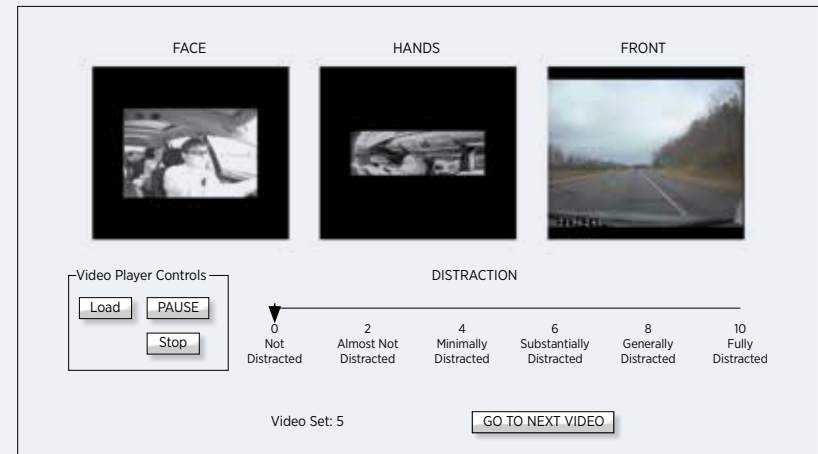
FACE

HANDS

FRONT

Video Player Controls

Load

PAUSE

Stop

DISTRACTION

| 0 | 2 | 4 | 6 | 8 | 10 |
|---|---|---|---|---|---|
| Not Distracted | Almost Not Distracted | Minimally Distracted | Substantially Distracted | Generally Distracted | Fully Distracted |

Video Set: 5

GO TO NEXT VIDEO